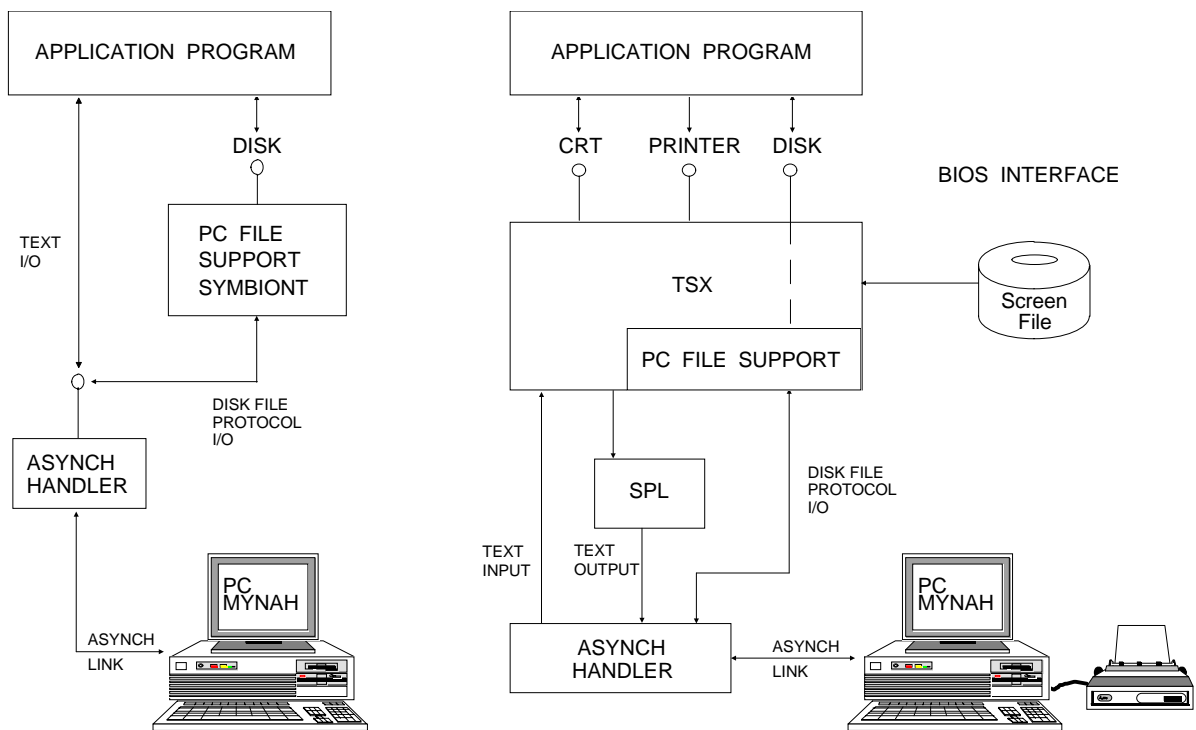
APPLICATION PROGRAM

DISK

TEXT I/O

PC FILE SUPPORT SYMBIONT

DISK FILE PROTOCOL I/O

ASYNCH HANDLER

PC MYNAH

ASYNCH LINK

APPLICATION PROGRAM

CRT

PRINTER

DISK

BIOS INTERFACE

TSX

Screen File

PC FILE SUPPORT

SPL

DISK FILE PROTOCOL I/O

TEXT INPUT

TEXT OUTPUT

ASYNCH HANDLER

ASYNCH LINK

PC MYNAH